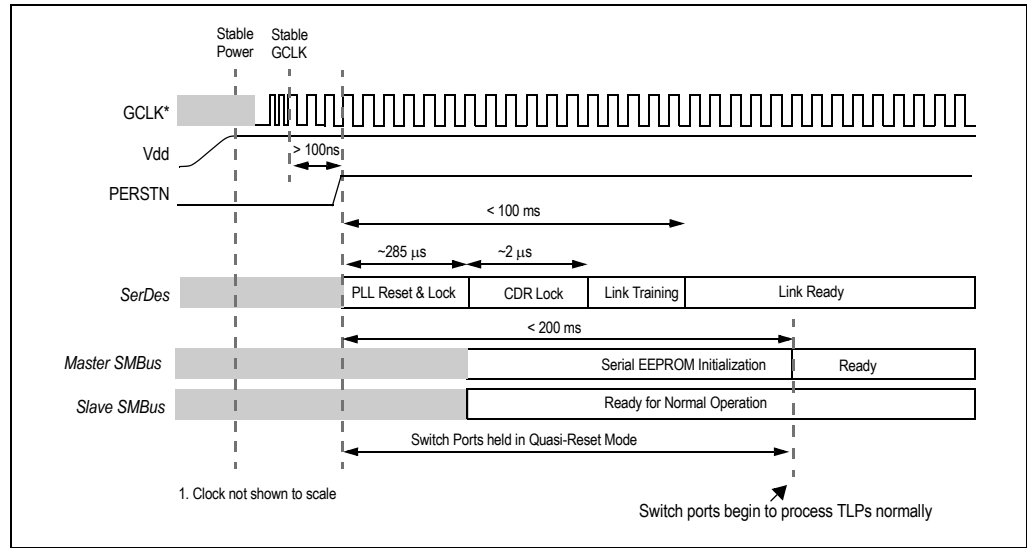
Stable Power

Stable GCLK

GCLK*

Vdd

> 100ns

PERSTN

< 100 ms

~285 $\mu$s

~2 $\mu$s

SerDes

PLL Reset & Lock

CDR Lock

Link Training

Link Ready

< 200 ms

Master SMBus

Serial EEPROM Initialization

Ready

Slave SMBus

Ready for Normal Operation

Switch Ports held in Quasi-Reset Mode

1. Clock not shown to scale

Switch ports begin to process TLPs normally